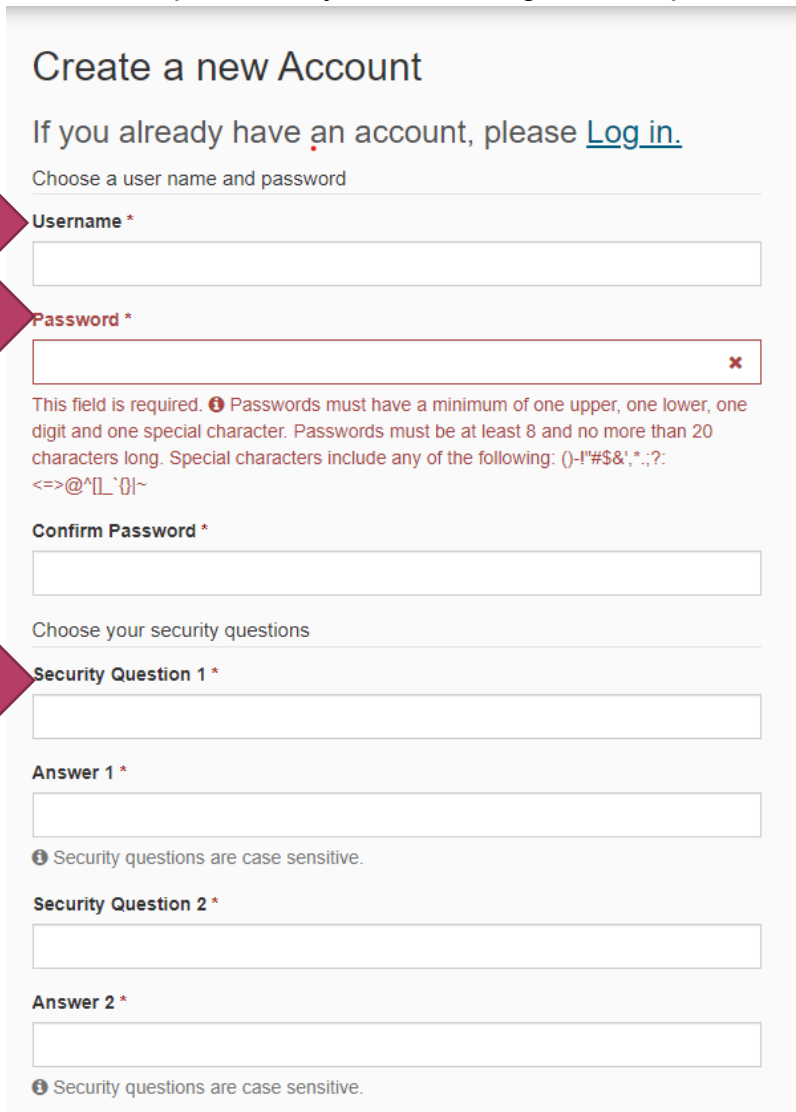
Create a new Account

If you already have an account, please Log in.

Choose a user name and password

Username *

Password *

×

This field is required. ℹ Passwords must have a minimum of one upper, one lower, one digit and one special character. Passwords must be at least 8 and no more than 20 characters long. Special characters include any of the following: ()-!"#$&',*.;?:<=>@^[]_`{}|~

Confirm Password *

Choose your security questions

Security Question 1 *

Answer 1 *

ℹ Security questions are case sensitive.

Security Question 2 *

Answer 2 *

ℹ Security questions are case sensitive.